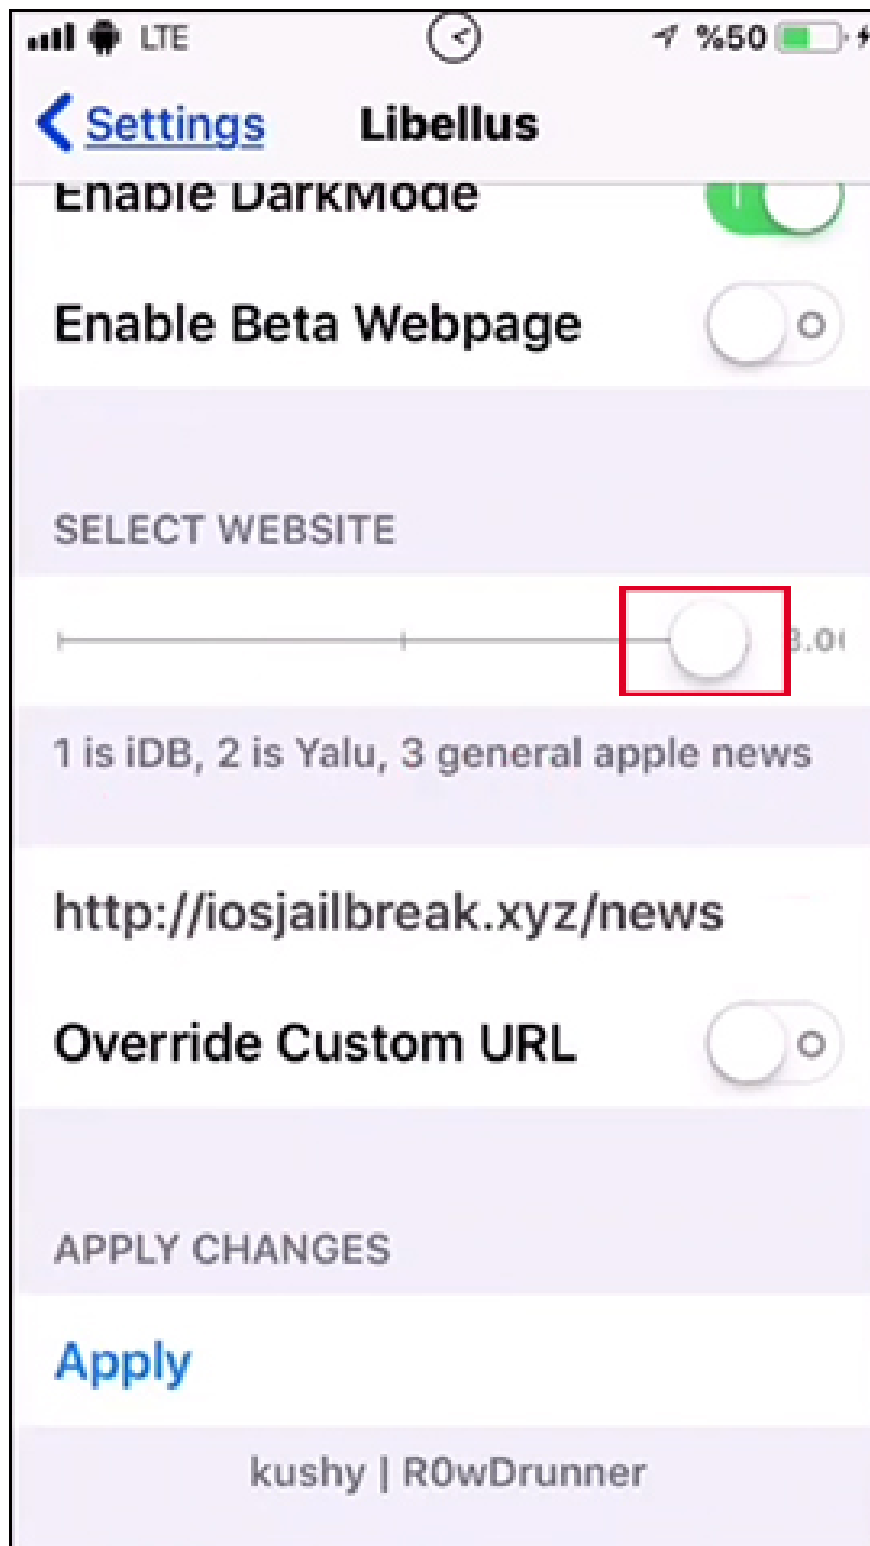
LTE %50

Settings Libellus

Enable DarkMode

Enable Beta Webpage

SELECT WEBSITE

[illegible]

1 is iDB, 2 is Yalu, 3 general apple news

http://iosjailbreak.xyz/news

Override Custom URL

APPLY CHANGES

Apply

kushy | R0wDrunner